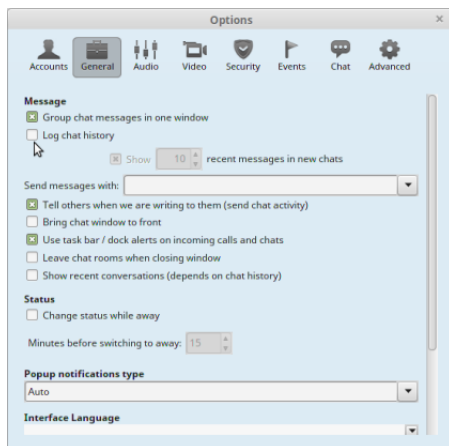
Options ×

Accounts General Audio Video Security Events Chat Advanced

Message
Group chat messages in one window
Log chat history
Show 10 recent messages in new chats
Send messages with:
Tell others when we are writing to them (send chat activity)
Bring chat window to front
Use task bar / dock alerts on incoming calls and chats
Leave chat rooms when closing window
Show recent conversations (depends on chat history)

Status
Change status while away
Minutes before switching to away: 15

Popup notifications type
Auto

Interface Language